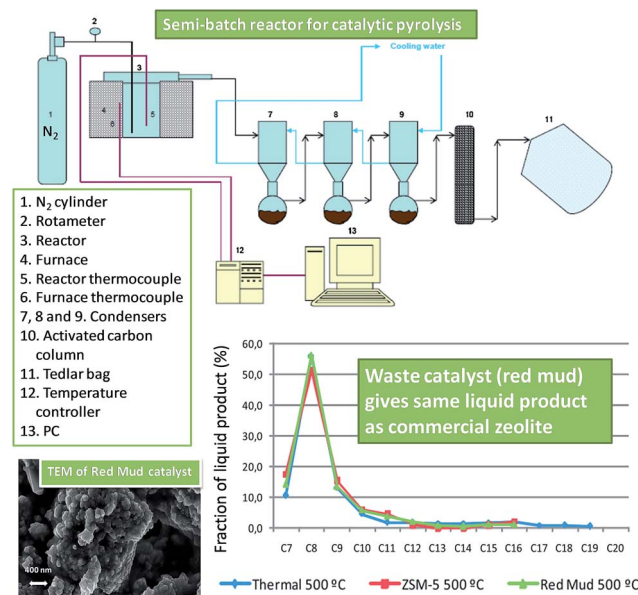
Semi-batch reactor for catalytic pyrolysis

Cooling water

1
$N_2$
2
3
4
6
5
7
8
9
10
11
12
13

1. $N_2$ cylinder
2. Rotameter
3. Reactor
4. Furnace
5. Reactor thermocouple
6. Furnace thermocouple
7, 8 and 9. Condensers
10. Activated carbon column
11. Tedlar bag
12. Temperature controller
13. PC

TEM of Red Mud catalyst
400 nm

Waste catalyst (red mud) gives same liquid product as commercial zeolite

Fraction of liquid product (%)
60,0
50,0
40,0
30,0
20,0
10,0
0,0
C7 C8 C9 C10 C11 C12 C13 C14 C15 C16 C17 C18 C19 C20

Thermal 500 ºC
ZSM-5 500 ºC
Red Mud 500 ºC